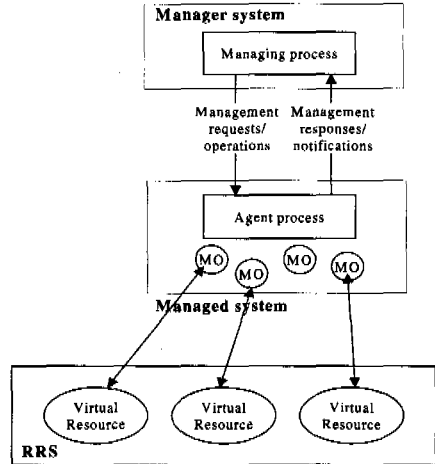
Manager system

Managing process

Management requests/ operations

Management responses/ notifications

Agent process

MO

MO

MO

MO

Managed system

Virtual Resource

Virtual Resource

Virtual Resource

RRS